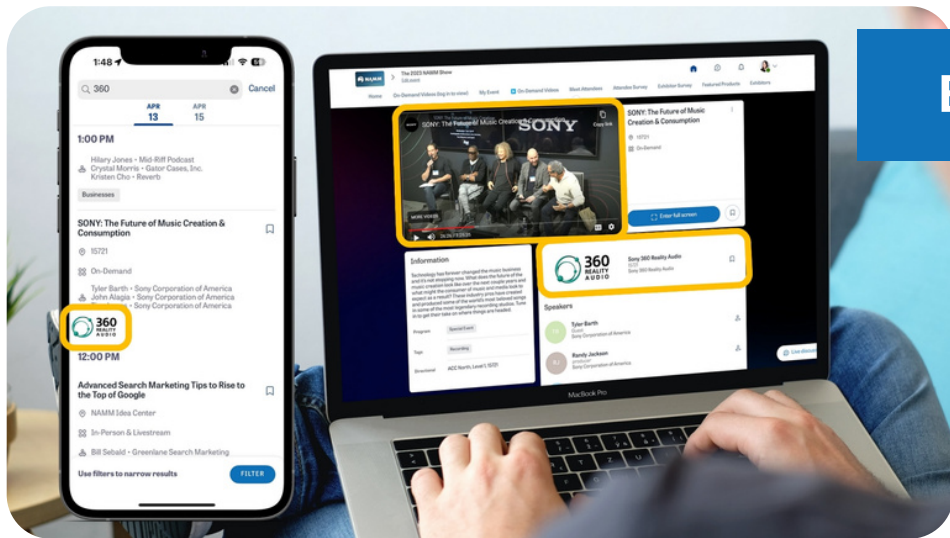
1:48

360

Cancel

APR 13

APR 15

1:00 PM

Hilary Jones • Mid-Riff Podcast
Crystal Morris • Gator Cases, Inc.
Kristen Cho • Reverb

Businesses

SONY: The Future of Music Creation & Consumption

15721

On-Demand

Tyler Barth • Sony Corporation of America
John Alagia • Sony Corporation of America
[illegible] • Sony Corporation of America

360 REALITY AUDIO

12:00 PM

Advanced Search Marketing Tips to Rise to the Top of Google

NAMM Idea Center

In-Person & Livestream

Bill Sebald • Greenlane Search Marketing

Use filters to narrow results

FILTER

The 2023 NAMM Show

Home | On-Demand Videos (log in to view) | My Event | On-Demand Videos | Meet Attendees | Attendee Survey | Exhibitor Survey | Featured Products | Exhibitors

SONY: The Future of Music Creation & Consumption

SONY

Copy link

MORE VIDEOS

SONY: The Future of Music Creation & Consumption

15721

On-Demand

Enter full screen

Information

Technology has forever changed the music business and it's not stopping now. What does the future of the music creation look like over the next couple years and what might the consumer of music and media look to expect as a result? These industry pros have created and produced some of the world's most legendary recording studios. Tune in to some of the most tailored songs to get their take on where things are headed.

Program | Special Event

Tags | Recording

Directions | ACC North, Level 1, 15721

360 REALITY AUDIO

Sony 360 Reality Audio

Speakers

Tyler Barth
Guest
Sony Corporation of America

Randy Jackson
Sony Corporation of America

MacBook Pro